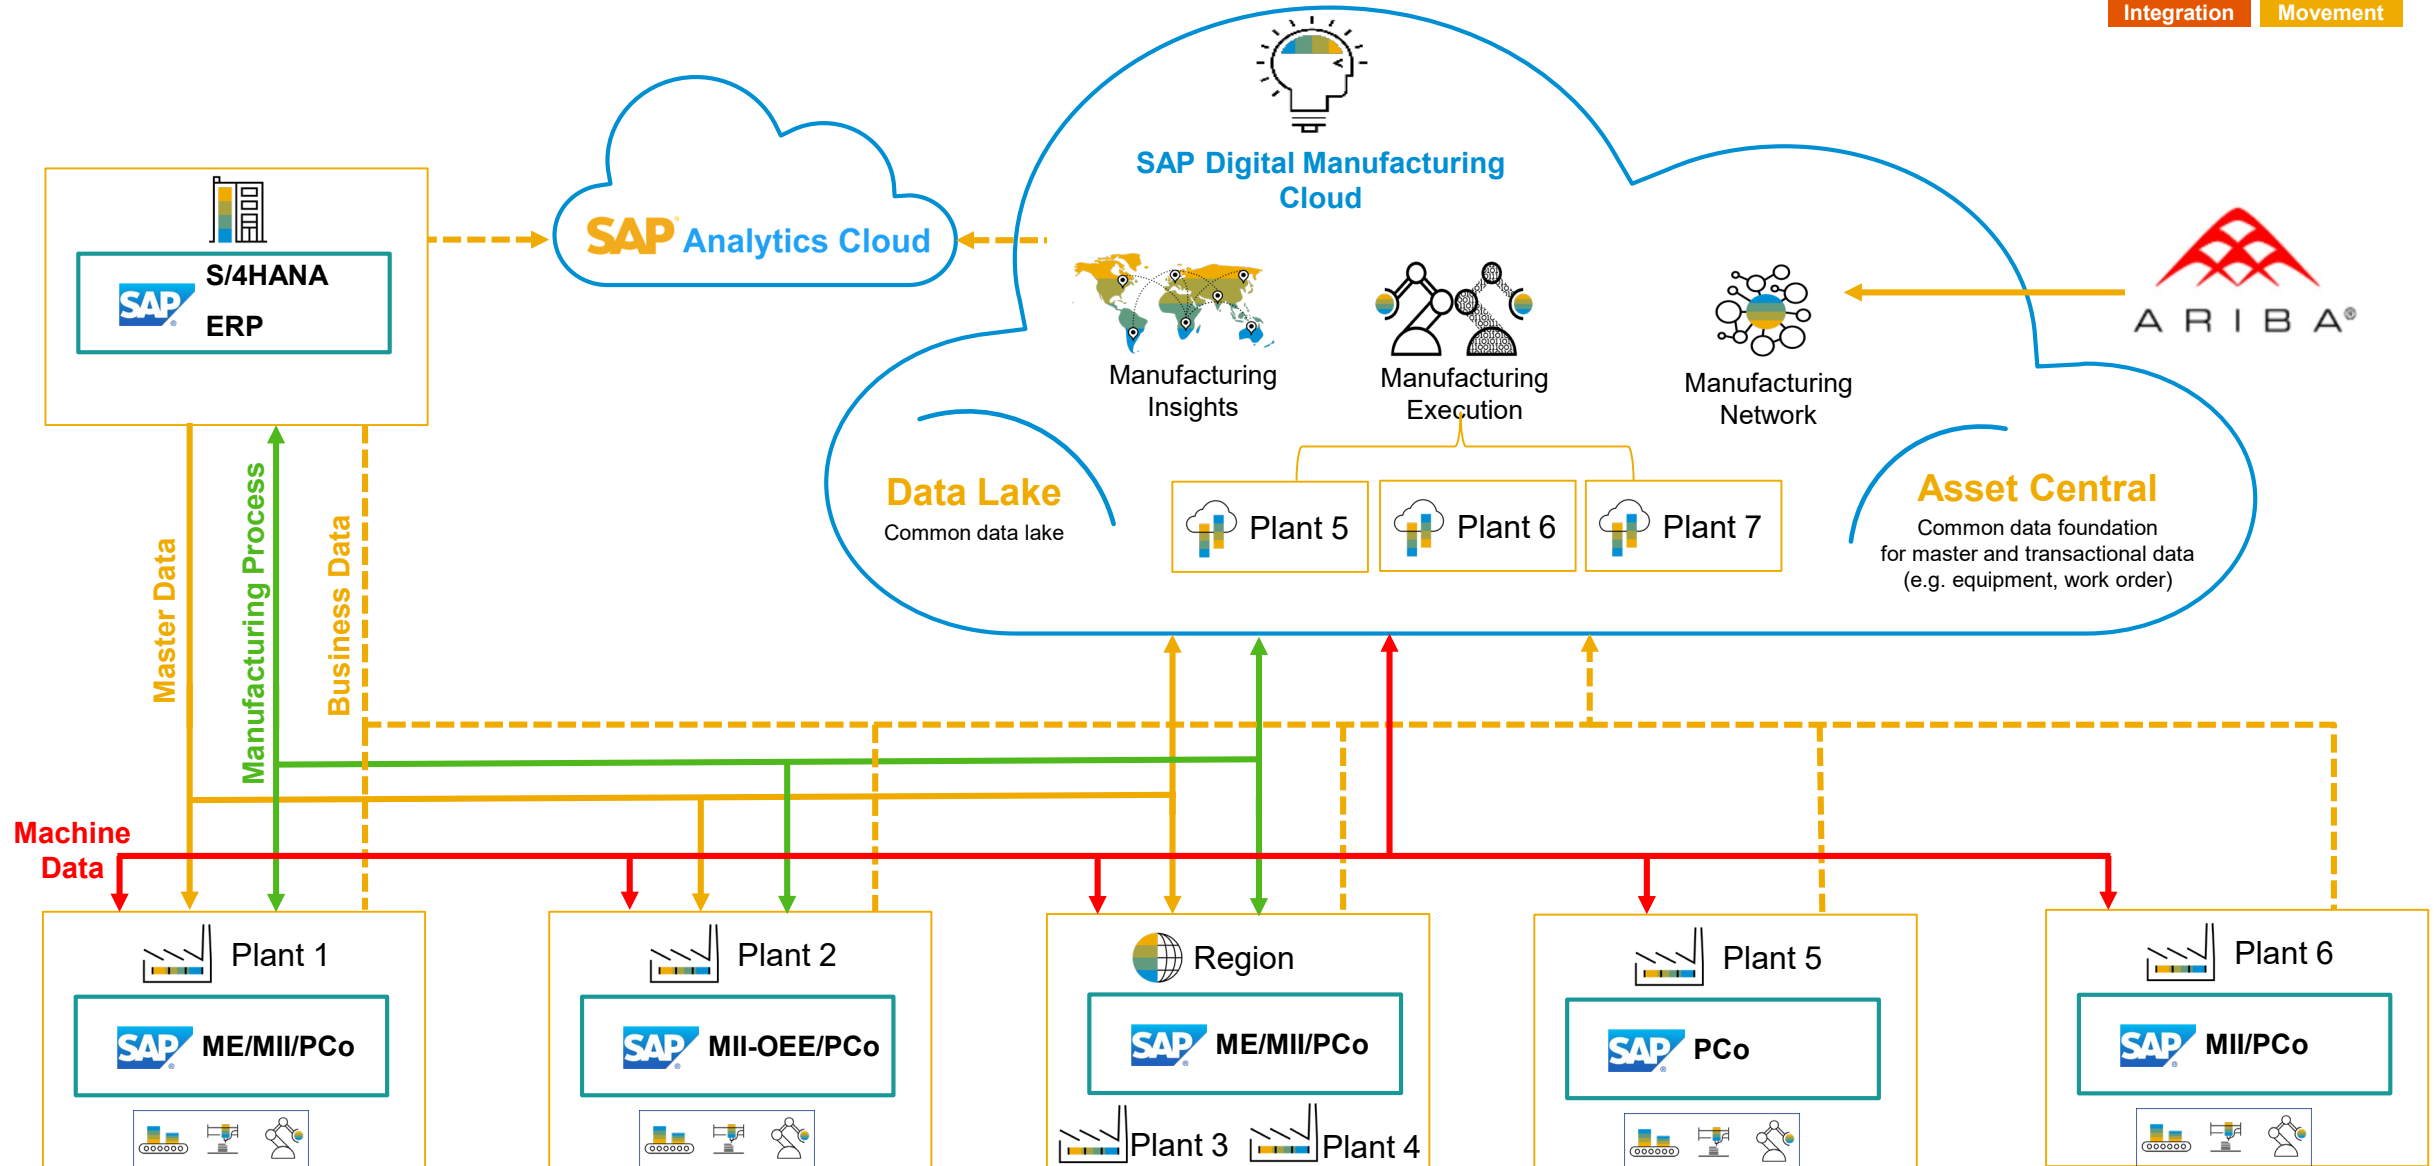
Integration Movement

SAP S/4HANA ERP

SAP Analytics Cloud

SAP Digital Manufacturing Cloud

Manufacturing Insights

Manufacturing Execution

Manufacturing Network

ARIBA

Data Lake
Common data lake

Plant 5

Plant 6

Plant 7

Asset Central
Common data foundation for master and transactional data (e.g. equipment, work order)

Master Data

Manufacturing Process

Business Data

Machine Data

Plant 1
SAP ME/MII/PCo

Plant 2
SAP MII-OEE/PCo

Region
SAP ME/MII/PCo
Plant 3 Plant 4

Plant 5
SAP PCo

Plant 6
SAP MII/PCo